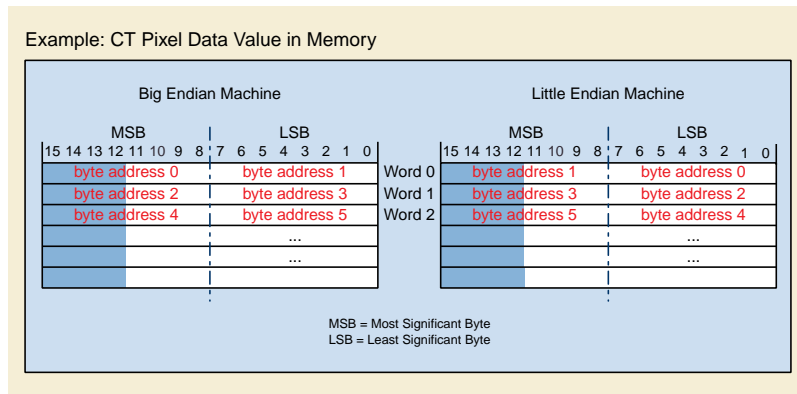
Example: CT Pixel Data Value in Memory

Big Endian Machine

| MSB | LSB |
|---|---|
| 15 14 13 12 11 10 9 8 | 7 6 5 4 3 2 1 0 |
| byte address 0 | byte address 1 |
| byte address 2 | byte address 3 |
| byte address 4 | byte address 5 |
| | ... |
| | ... |
| | |

Word 0
Word 1
Word 2

Little Endian Machine

| MSB | LSB |
|---|---|
| 15 14 13 12 11 10 9 8 | 7 6 5 4 3 2 1 0 |
| byte address 1 | byte address 0 |
| byte address 3 | byte address 2 |
| byte address 5 | byte address 4 |
| | ... |
| | ... |
| | |

MSB = Most Significant Byte
LSB = Least Significant Byte